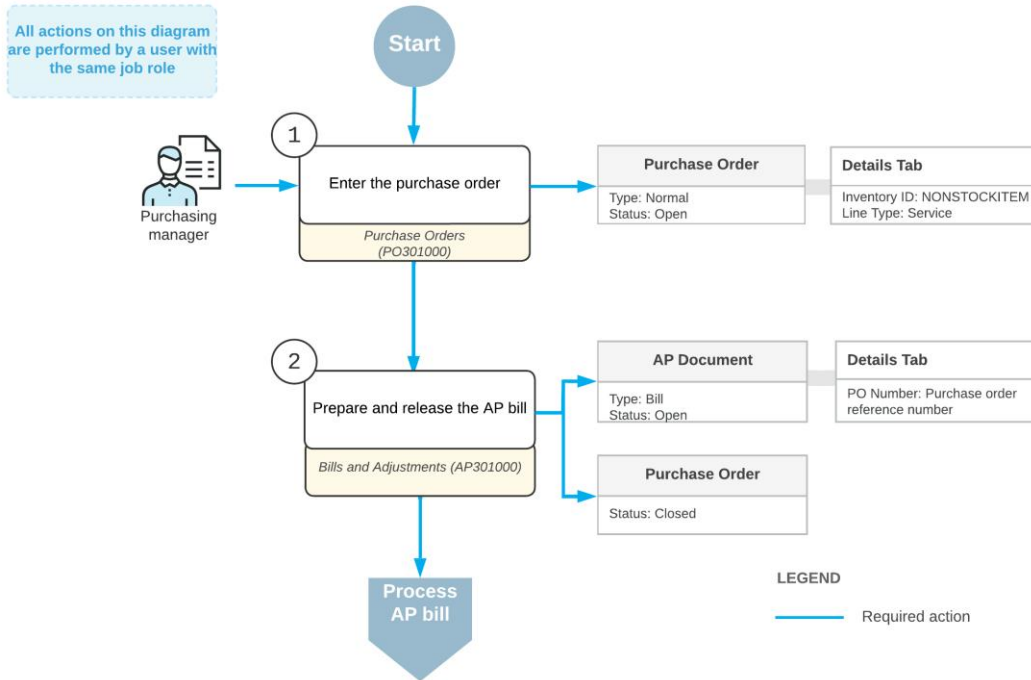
All actions on this diagram are performed by a user with the same job role

Start

Purchasing manager

1

Enter the purchase order

Purchase Orders (PO301000)

Purchase Order

Type: Normal
Status: Open

Details Tab

Inventory ID: NONSTOCKITEM
Line Type: Service

2

Prepare and release the AP bill

Bills and Adjustments (AP301000)

AP Document

Type: Bill
Status: Open

Details Tab

PO Number: Purchase order reference number

Purchase Order

Status: Closed

Process AP bill

LEGEND

Required action